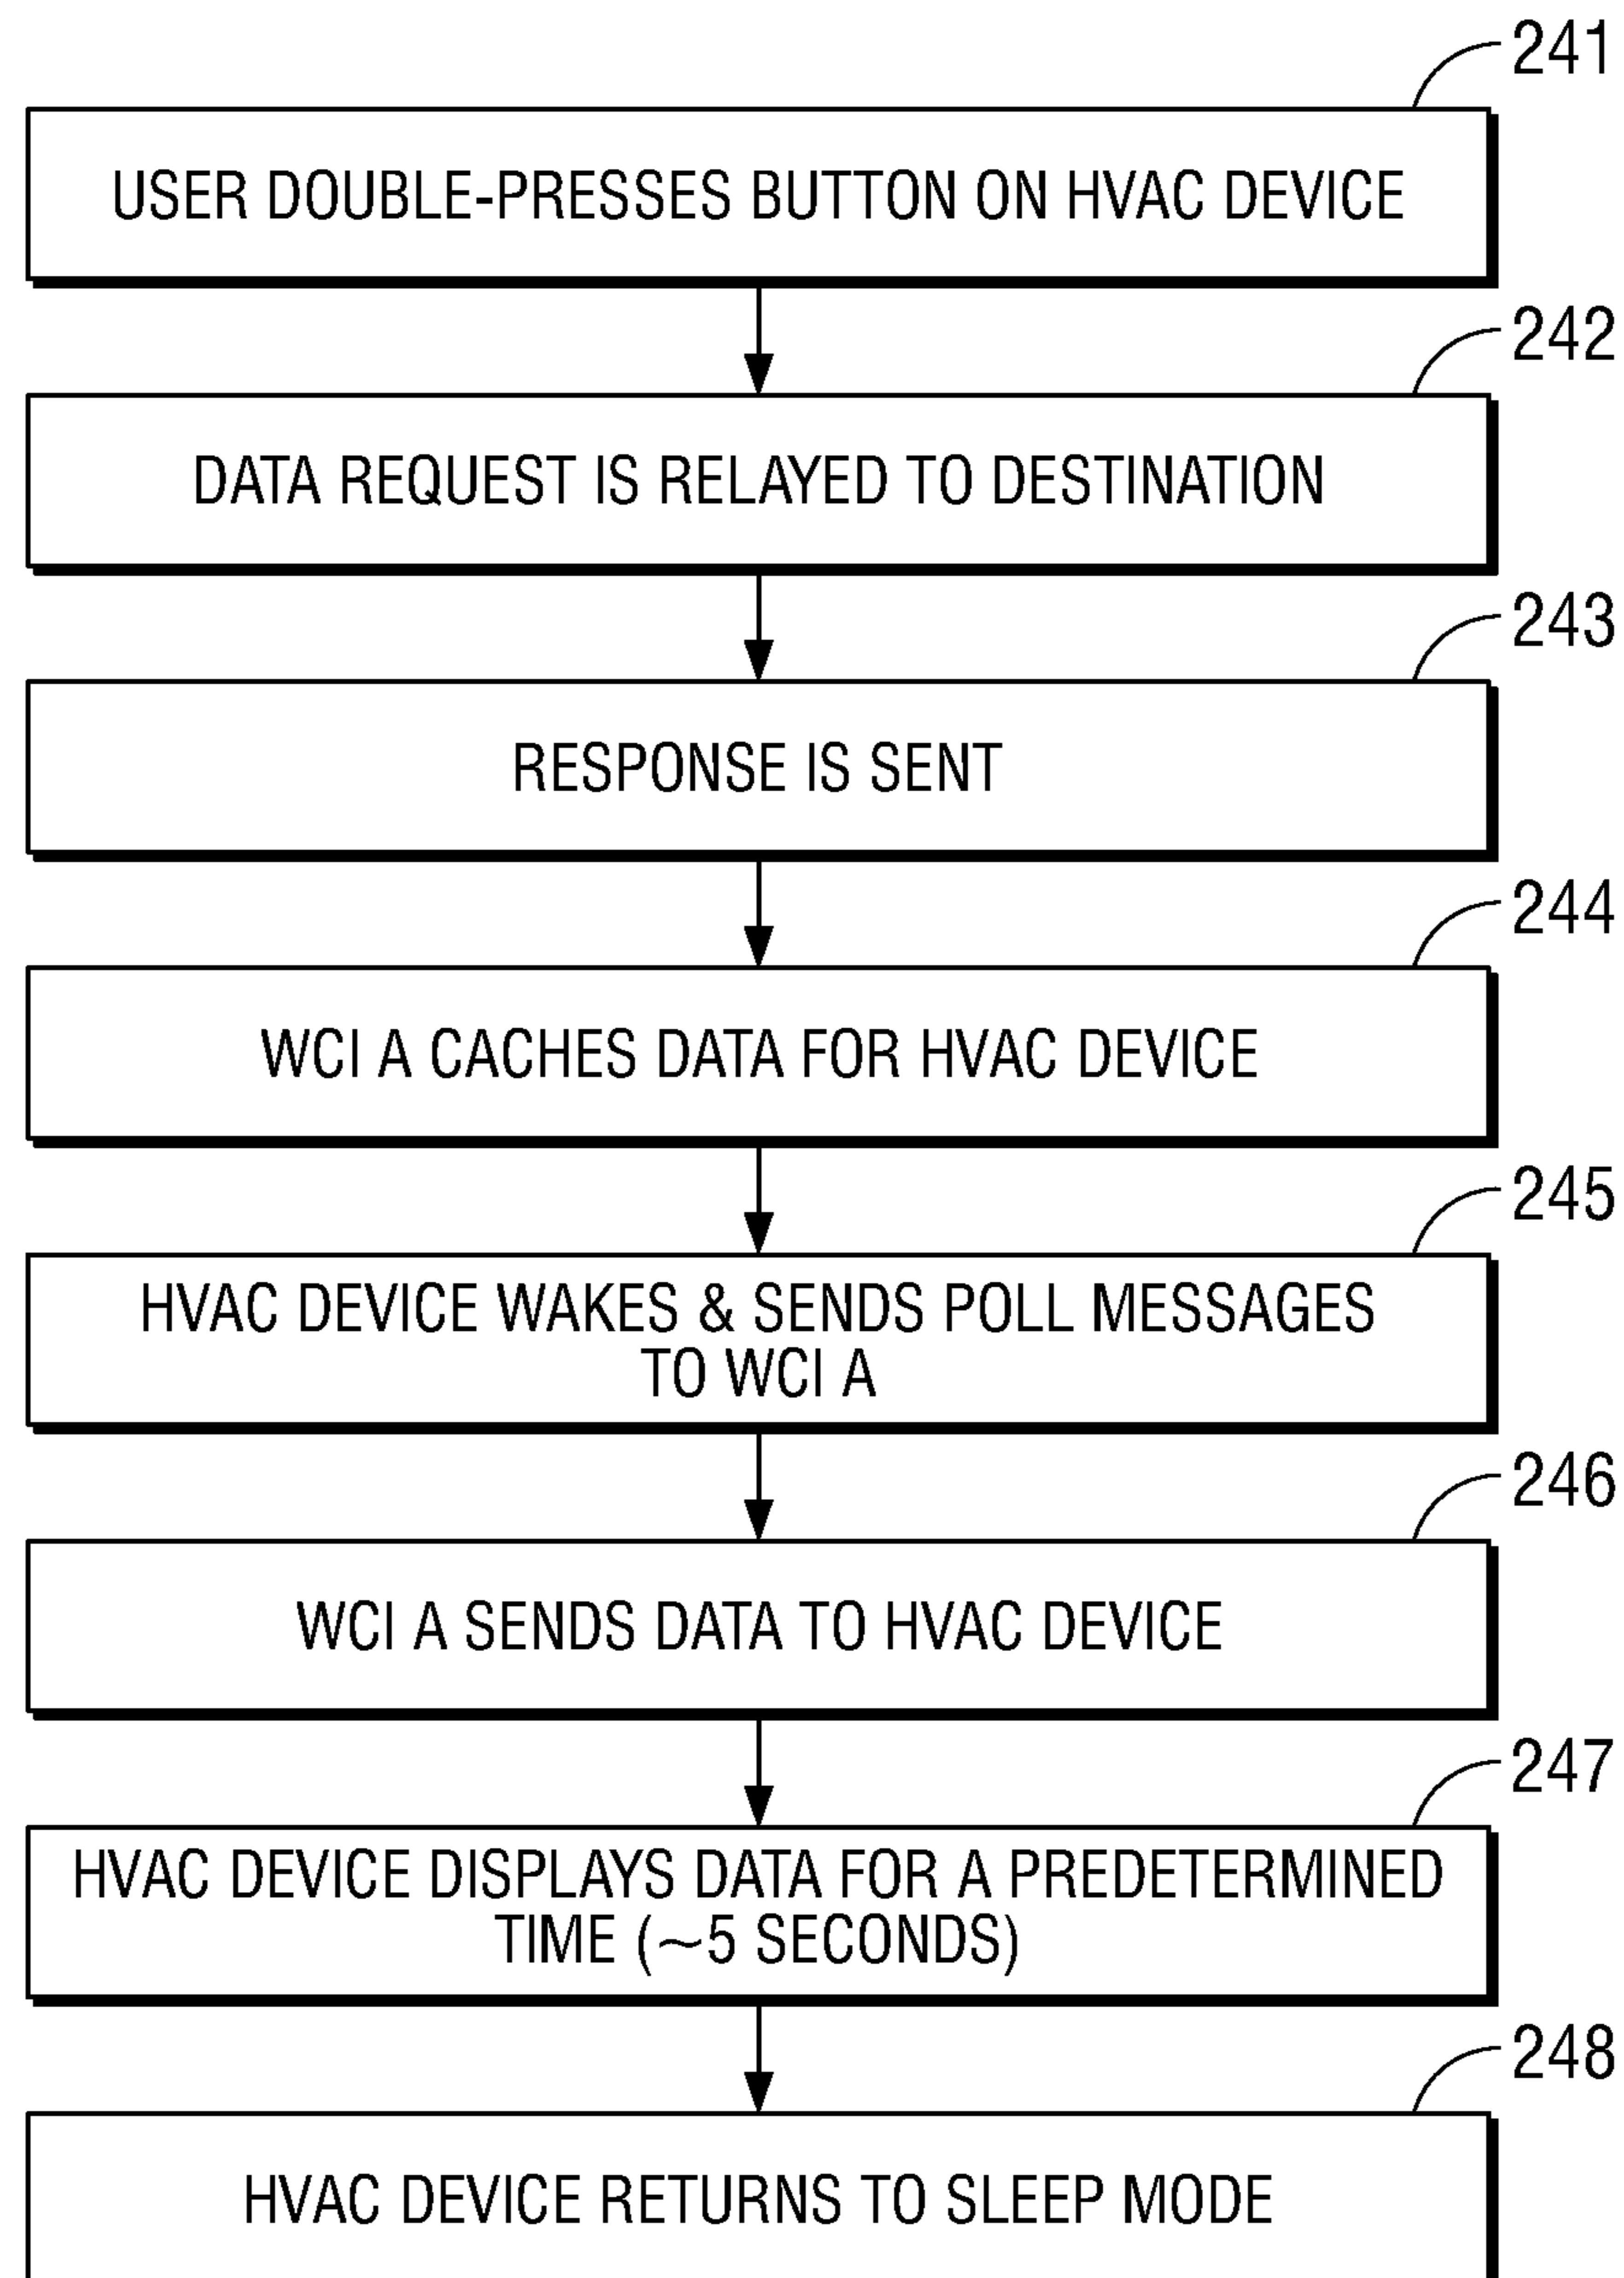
241
USER DOUBLE-PRESSES BUTTON ON HVAC DEVICE

242
DATA REQUEST IS RELAYED TO DESTINATION

243
RESPONSE IS SENT

244
WCI A CACHES DATA FOR HVAC DEVICE

245
HVAC DEVICE WAKES & SENDS POLL MESSAGES TO WCI A

246
WCI A SENDS DATA TO HVAC DEVICE

247
HVAC DEVICE DISPLAYS DATA FOR A PREDETERMINED TIME ($\sim$5 SECONDS)

248
HVAC DEVICE RETURNS TO SLEEP MODE